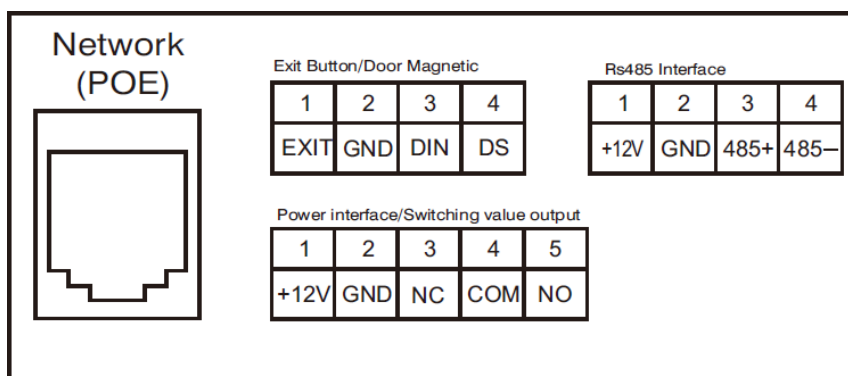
Network
(POE)

Exit Button/Door Magnetic

| 1 | 2 | 3 | 4 |
|---|---|---|---|
| EXIT | GND | DIN | DS |

Rs485 Interface

| 1 | 2 | 3 | 4 |
|---|---|---|---|
| +12V | GND | 485+ | 485– |

Power interface/Switching value output

| 1 | 2 | 3 | 4 | 5 |
|---|---|---|---|---|
| +12V | GND | NC | COM | NO |